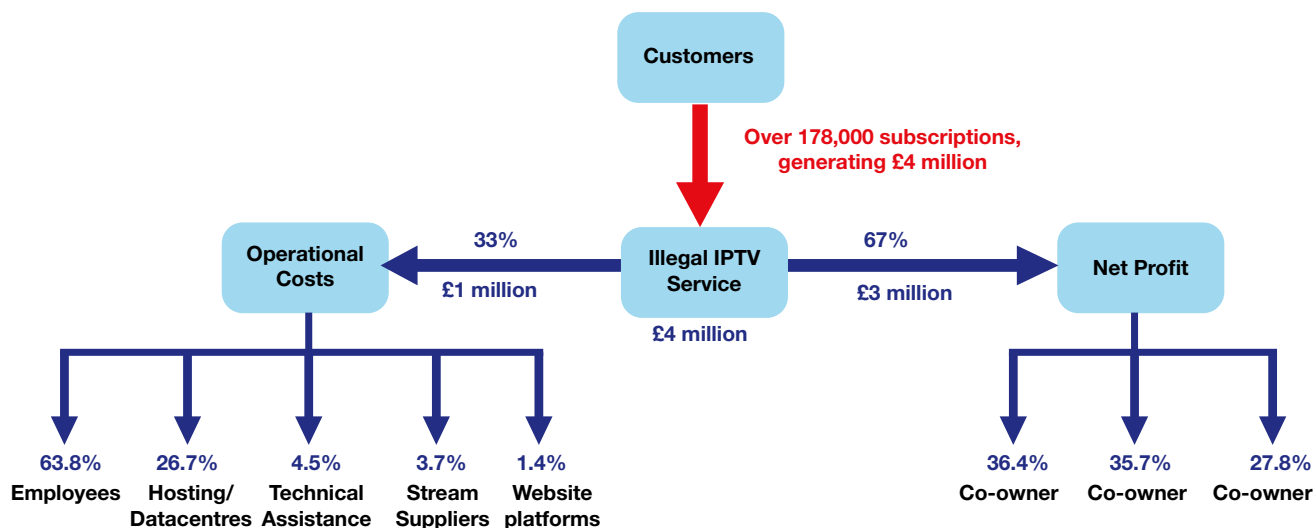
Customers

Over 178,000 subscriptions, generating £4 million

Operational Costs

33%

£1 million

Illegal IPTV Service

£4 million

67%

£3 million

Net Profit

63.8%
Employees

26.7%
Hosting/ Datacentres

4.5%
Technical Assistance

3.7%
Stream Suppliers

1.4%
Website platforms

36.4%
Co-owner

35.7%
Co-owner

27.8%
Co-owner